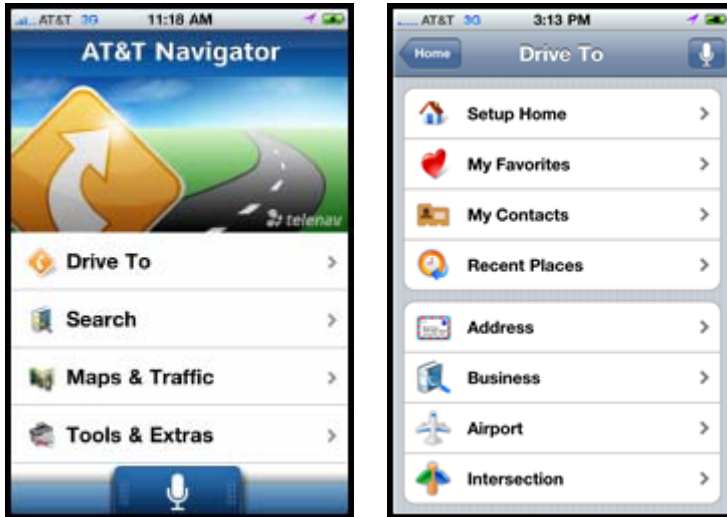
AT&T 3G 11:18 AM

AT&T Navigator

telenav

Drive To

Search

Maps & Traffic

Tools & Extras

AT&T 3G 3:13 PM

Home

Drive To

Setup Home

My Favorites

My Contacts

Recent Places

Address

Business

Airport

Intersection